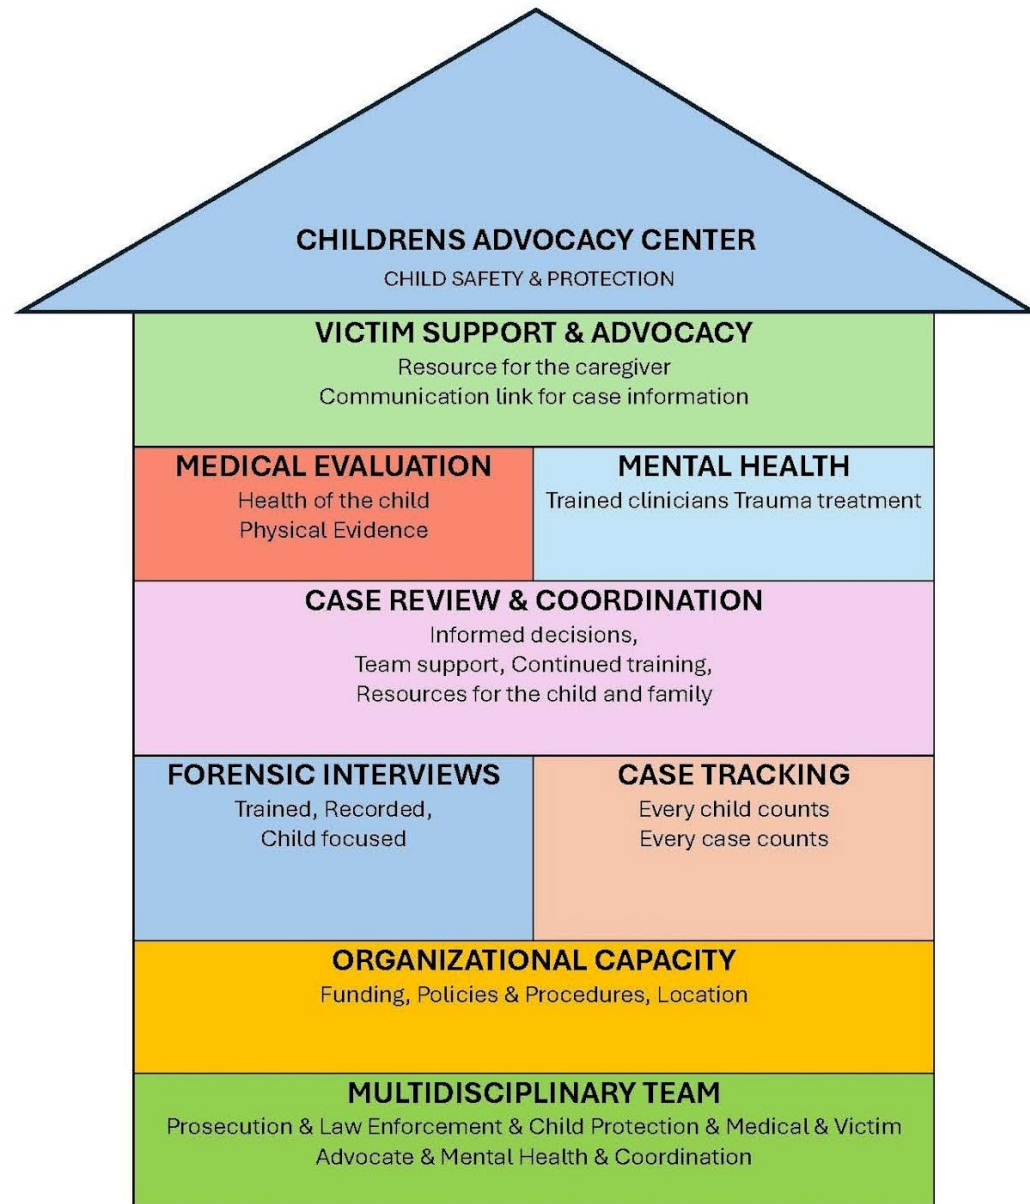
CHILDRENS ADVOCACY CENTER
CHILD SAFETY & PROTECTION

VICTIM SUPPORT & ADVOCACY
Resource for the caregiver
Communication link for case information

MEDICAL EVALUATION
Health of the child
Physical Evidence

MENTAL HEALTH
Trained clinicians Trauma treatment

CASE REVIEW & COORDINATION
Informed decisions,
Team support, Continued training,
Resources for the child and family

FORENSIC INTERVIEWS
Trained, Recorded,
Child focused

CASE TRACKING
Every child counts
Every case counts

ORGANIZATIONAL CAPACITY
Funding, Policies & Procedures, Location

MULTIDISCIPLINARY TEAM
Prosecution & Law Enforcement & Child Protection & Medical & Victim Advocate & Mental Health & Coordination